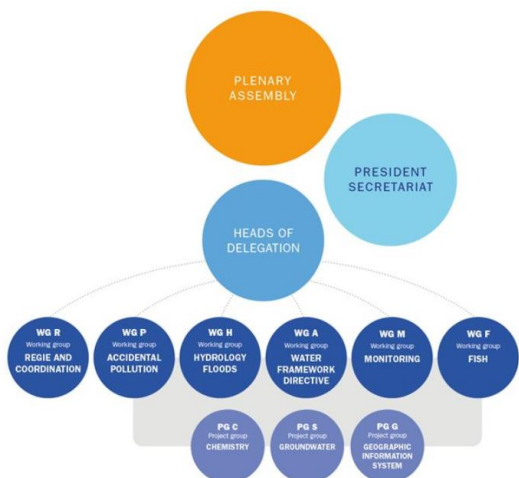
PLENARY ASSEMBLY

PRESIDENT SECRETARIAT

HEADS OF DELEGATION

WG R
Working group
REGIE AND COORDINATION

WG P
Working group
ACCIDENTAL POLLUTION

WG H
Working group
HYDROLOGY FLOODS

WG A
Working group
WATER FRAMEWORK DIRECTIVE

WG M
Working group
MONITORING

WG F
Working group
FISH

PG C
Project group
CHEMISTRY

PG S
Project group
GROUNDWATER

PG G
Project group
GEOGRAPHIC INFORMATION SYSTEM